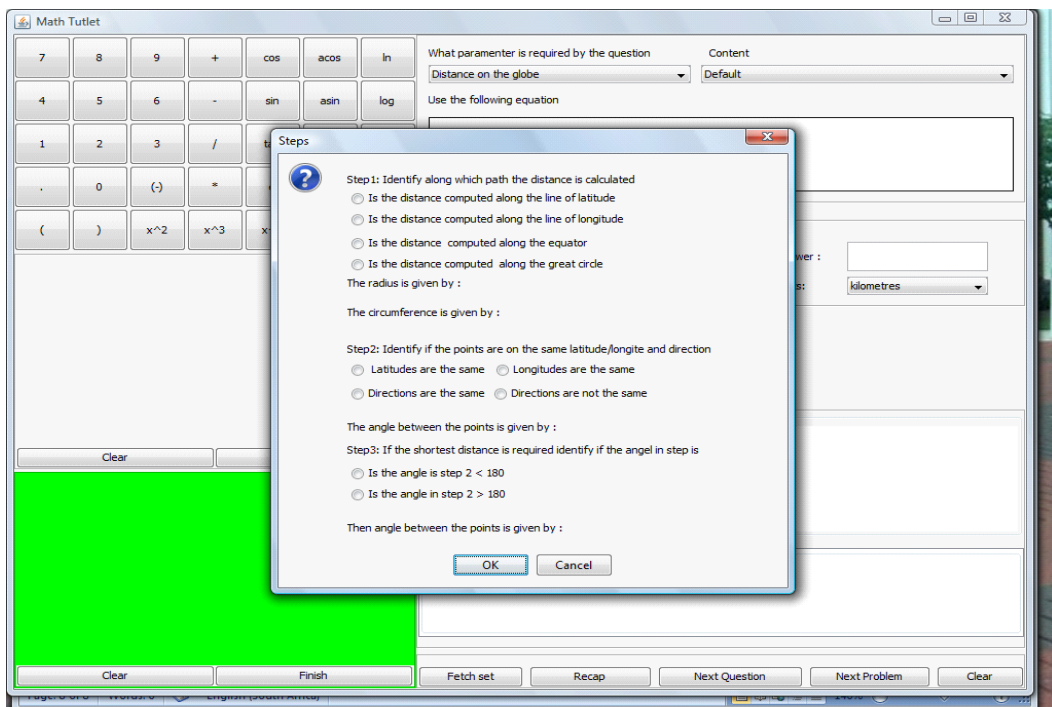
Math Tutlet

7 8 9 + cos acos ln
4 5 6 - sin asin log
1 2 3 / t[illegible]
. 0 (-) *
( ) x^2 x^3 x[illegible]

Clear
Clear Finish

What paramenter is required by the question
Distance on the globe
Content
Default
Use the following equation

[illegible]wer :
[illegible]s: kilometres

Fetch set Recap Next Question Next Problem Clear

Steps

Step1: Identify along which path the distance is calculated
Is the distance computed along the line of latitude
Is the distance computed along the line of longitude
Is the distance computed along the equator
Is the distance computed along the great circle
The radius is given by :

The circumference is given by :

Step2: Identify if the points are on the same latitude/longite and direction
Latitudes are the same Longitudes are the same
Directions are the same Directions are not the same

The angle between the points is given by :
Step3: If the shortest distance is required identify if the angel in step is
Is the angle is step 2 < 180
Is the angle in step 2 > 180

Then angle between the points is given by :

OK Cancel